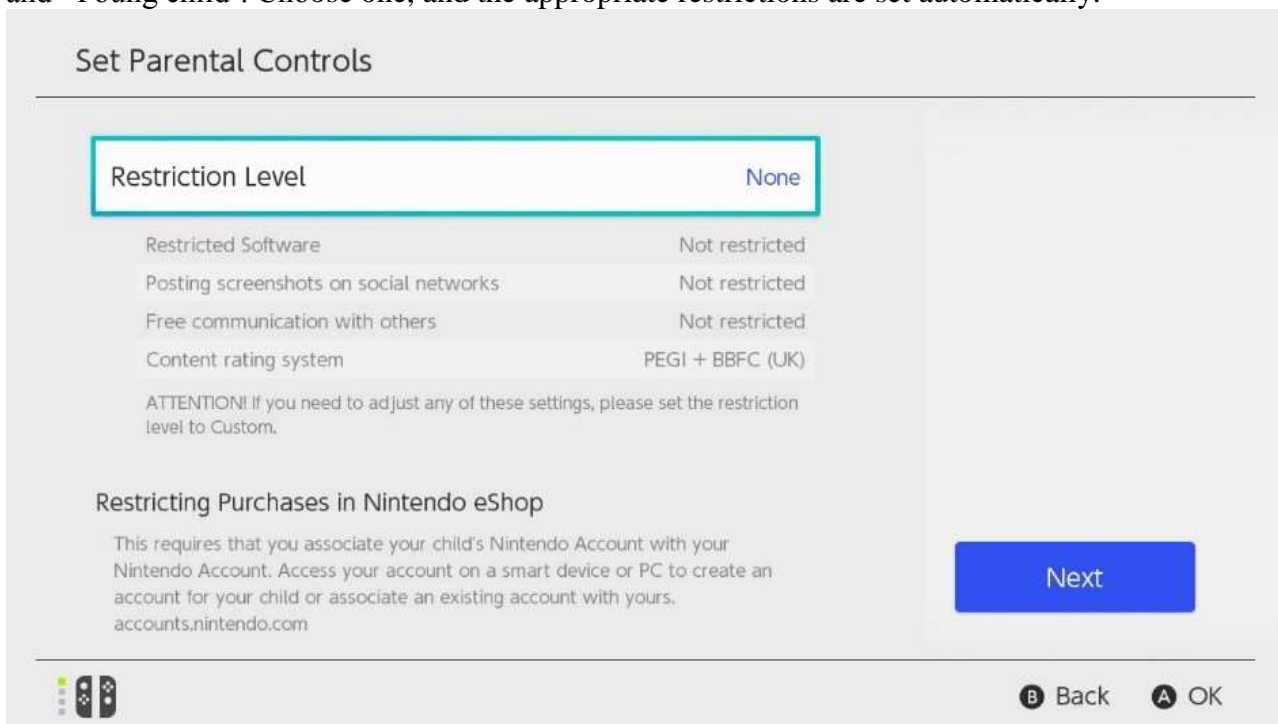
and "Young child". Choose one, and the appropriate restrictions are set automatically.

Set Parental Controls

| Restriction Level | None |
|---|---|
| Restricted Software | Not restricted |
| Posting screenshots on social networks | Not restricted |
| Free communication with others | Not restricted |
| Content rating system | PEGI + BBFC (UK) |

ATTENTION! If you need to adjust any of these settings, please set the restriction level to Custom.

Restricting Purchases in Nintendo eShop

This requires that you associate your child's Nintendo Account with your Nintendo Account. Access your account on a smart device or PC to create an account for your child or associate an existing account with yours. accounts.nintendo.com

Next

B Back A OK